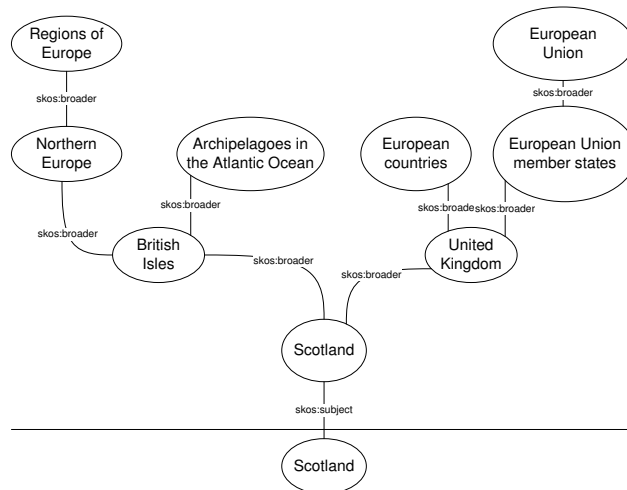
Regions of Europe

European Union

skos:broader

skos:broader

Northern Europe

Archipelagoes in the Atlantic Ocean

European countries

European Union member states

skos:broader

skos:broader

skos:broade

skos:broader

British Isles

United Kingdom

skos:broader

skos:broader

Scotland

skos:subject

Scotland